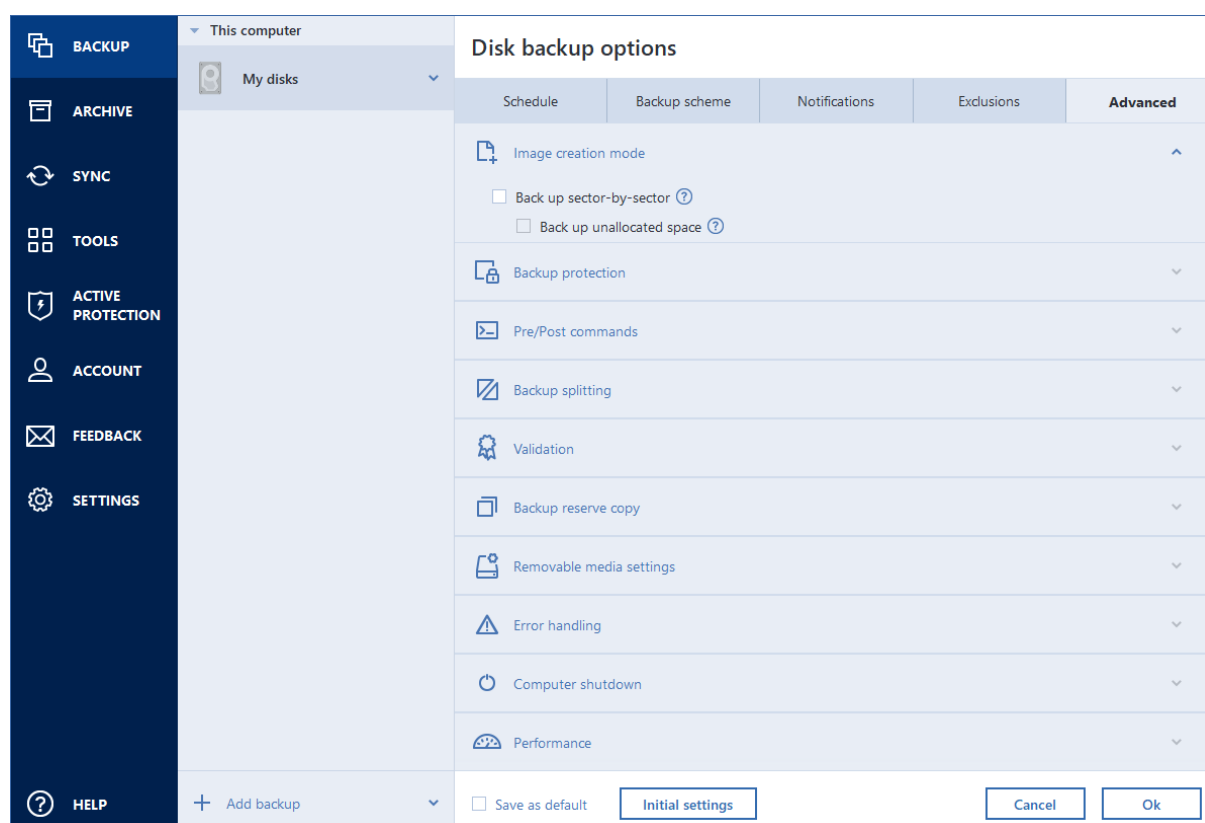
BACKUP
ARCHIVE
SYNC
TOOLS
ACTIVE PROTECTION
ACCOUNT
FEEDBACK
SETTINGS
HELP

This computer
My disks
Add backup

Disk backup options

| Schedule | Backup scheme | Notifications | Exclusions | Advanced |
|---|---|---|---|---|

Image creation mode
Back up sector-by-sector
Back up unallocated space
Backup protection
Pre/Post commands
Backup splitting
Validation
Backup reserve copy
Removable media settings
Error handling
Computer shutdown
Performance

Save as default
Initial settings
Cancel
Ok